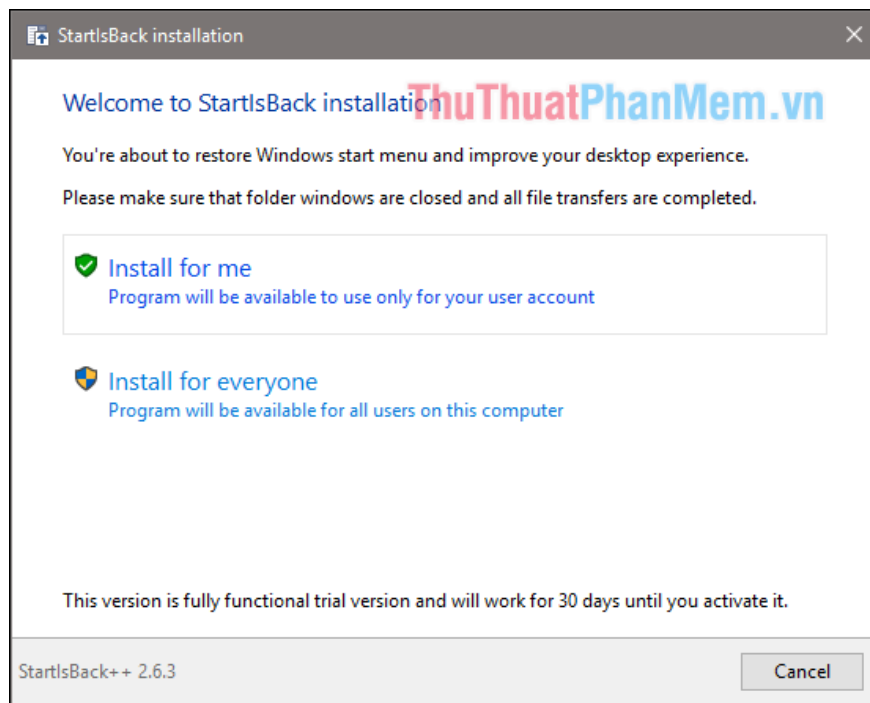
StartIsBack installation

Welcome to StartIsBack installation

ThuThuatPhanMem.vn

You're about to restore Windows start menu and improve your desktop experience.

Please make sure that folder windows are closed and all file transfers are completed.

Install for me
Program will be available to use only for your user account

Install for everyone
Program will be available for all users on this computer

This version is fully functional trial version and will work for 30 days until you activate it.

StartIsBack++ 2.6.3

Cancel